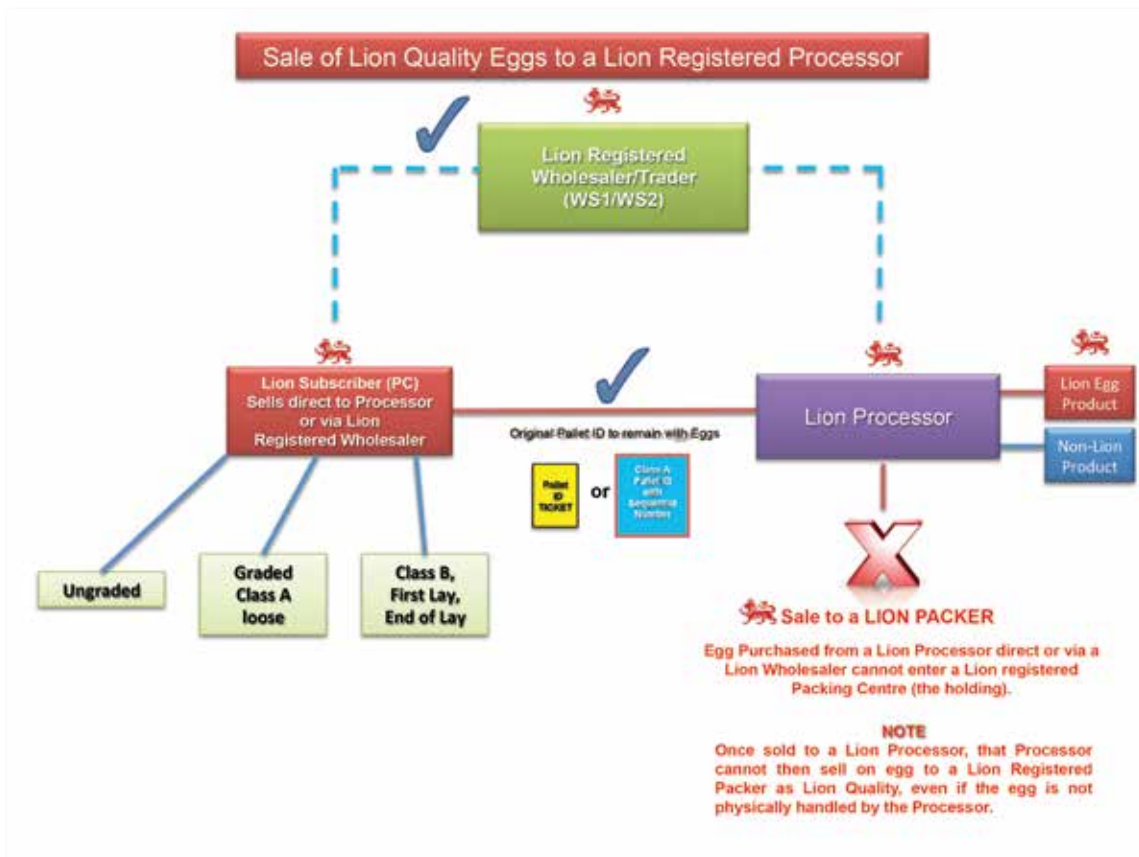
Sale of Lion Quality Eggs to a Lion Registered Processor

Lion Registered Wholesaler/Trader (WS1/WS2)

Lion Subscriber (PC) Sells direct to Processor or via Lion Registered Wholesaler

Lion Processor

Lion Egg Product

Non-Lion Product

Original Pallet ID to remain with Eggs

Pallet ID TICKET

or

Class A Pallet ID with Sequential Number

Ungraded

Graded Class A loose

Class B, First Lay, End of Lay

Sale to a LION PACKER

Egg Purchased from a Lion Processor direct or via a Lion Wholesaler cannot enter a Lion registered Packing Centre (the holding).

NOTE
Once sold to a Lion Processor, that Processor cannot then sell on egg to a Lion Registered Packer as Lion Quality, even if the egg is not physically handled by the Processor.